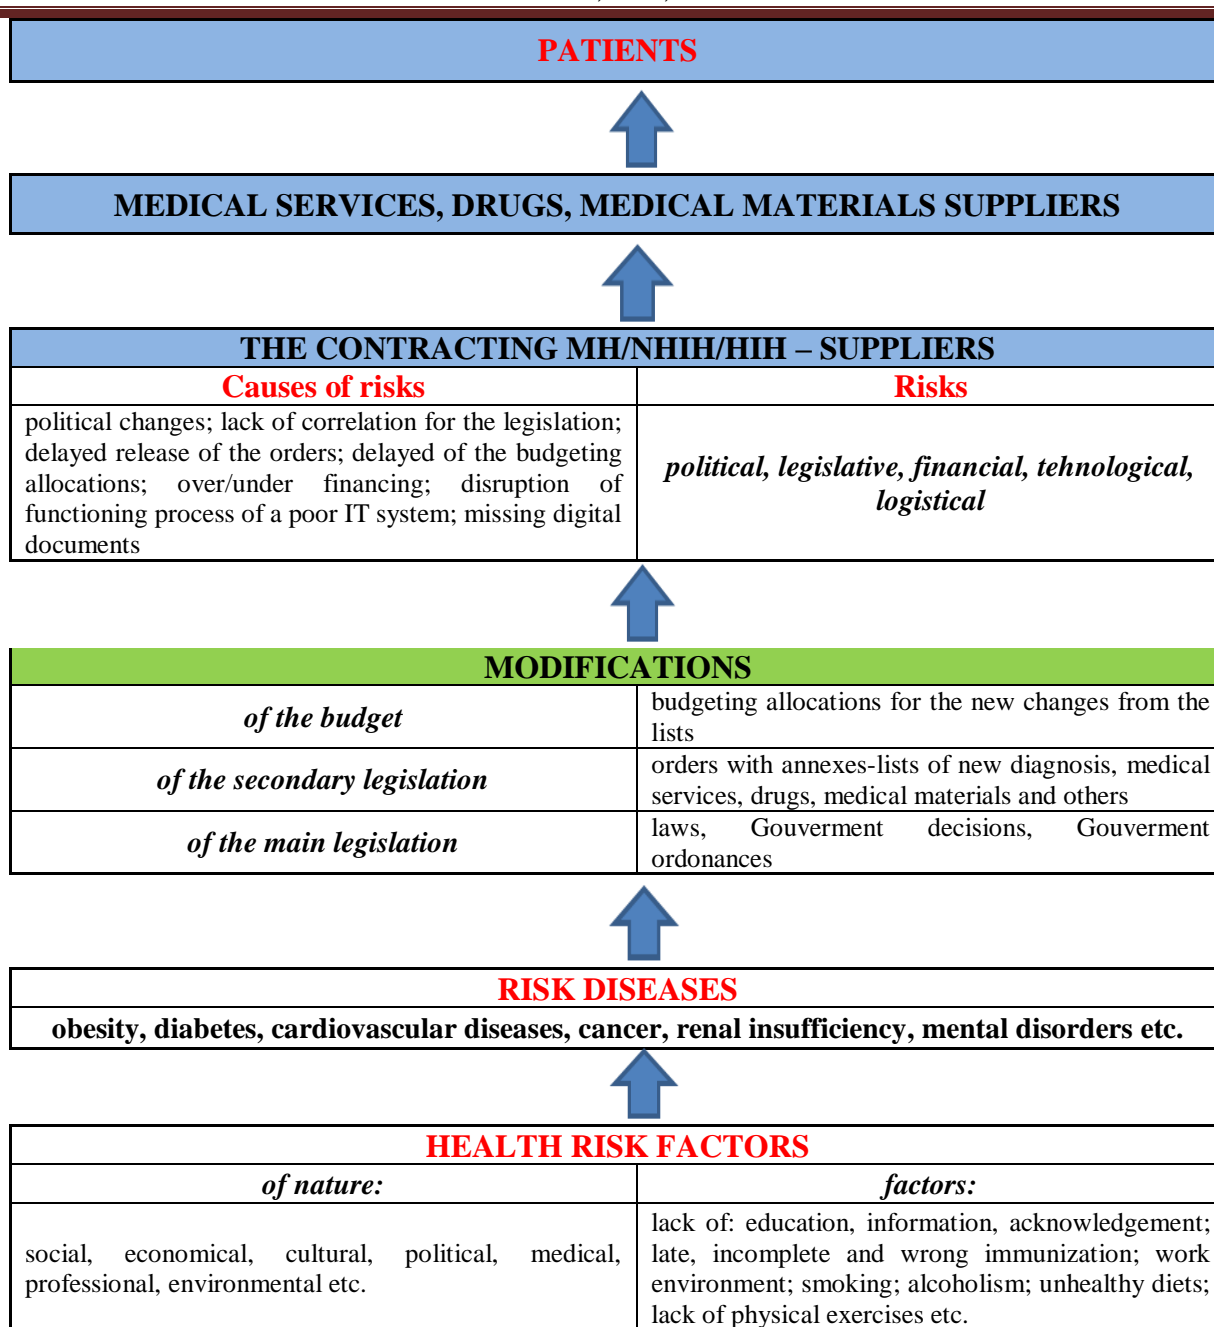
PATIENTS

MEDICAL SERVICES, DRUGS, MEDICAL MATERIALS SUPPLIERS

THE CONTRACTING MH/NHIH/HIH – SUPPLIERS

| Causes of risks | Risks |
|---|---|
| political changes; lack of correlation for the legislation; delayed release of the orders; delayed of the budgeting allocations; over/under financing; disruption of functioning process of a poor IT system; missing digital documents | *political, legislative, financial, tehnological, logistical* |

MODIFICATIONS

| | |
|---|---|
| *of the budget* | budgeting allocations for the new changes from the lists |
| *of the secondary legislation* | orders with annexes-lists of new diagnosis, medical services, drugs, medical materials and others |
| *of the main legislation* | laws, Gouverment decisions, Gouverment ordonances |

RISK DISEASES

obesity, diabetes, cardiovascular diseases, cancer, renal insufficiency, mental disorders etc.

HEALTH RISK FACTORS

| *of nature:* | *factors:* |
|---|---|
| social, economical, cultural, political, medical, professional, environmental etc. | lack of: education, information, acknowledgement; late, incomplete and wrong immunization; work environment; smoking; alcoholism; unhealthy diets; lack of physical exercises etc. |